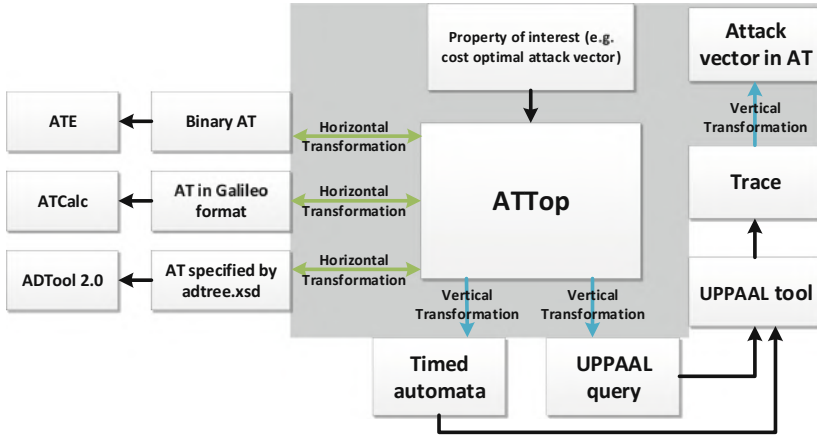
Property of interest (e.g. cost optimal attack vector)

Attack vector in AT

Vertical Transformation

ATE

Binary AT

Horizontal Transformation

ATCalc

AT in Galileo format

Horizontal Transformation

ATTop

Trace

ADTool 2.0

AT specified by adtree.xsd

Horizontal Transformation

Vertical Transformation

Vertical Transformation

UPPAAL tool

Timed automata

UPPAAL query